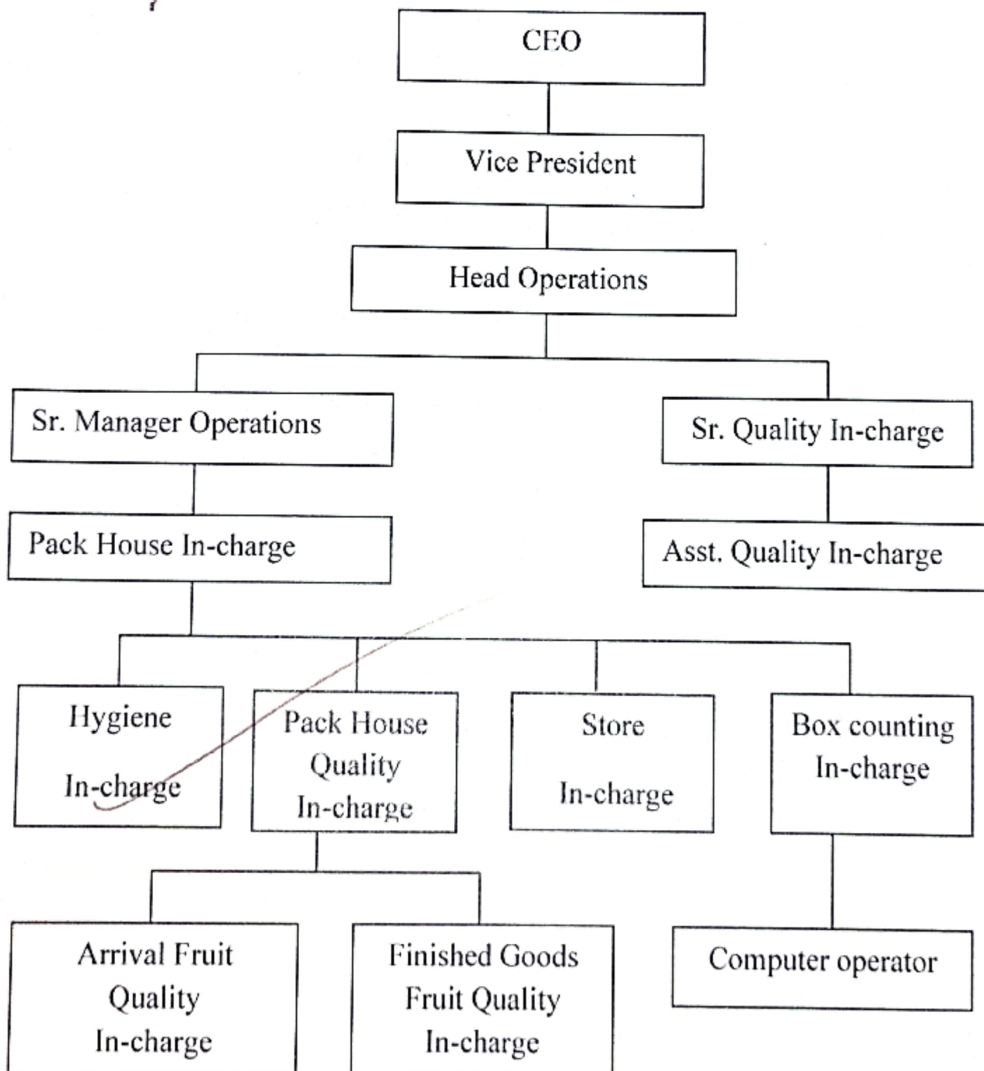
CEO

Vice President

Head Operations

Sr. Manager Operations

Sr. Quality In-charge

Pack House In-charge

Asst. Quality In-charge

Hygiene In-charge

Pack House Quality In-charge

Store In-charge

Box counting In-charge

Arrival Fruit Quality In-charge

Finished Goods Fruit Quality In-charge

Computer operator